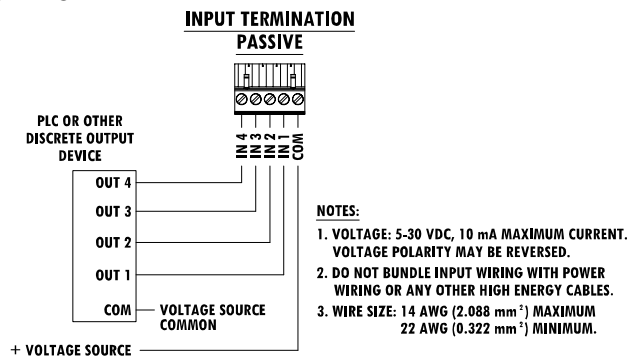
INPUT TERMINATION
PASSIVE

PLC OR OTHER DISCRETE OUTPUT DEVICE

IN 4
IN 3
IN 2
IN 1
COM

OUT 4
OUT 3
OUT 2
OUT 1
COM

VOLTAGE SOURCE COMMON

+ VOLTAGE SOURCE

NOTES:

1. VOLTAGE: 5-30 VDC, 10 mA MAXIMUM CURRENT. VOLTAGE POLARITY MAY BE REVERSED.

2. DO NOT BUNDLE INPUT WIRING WITH POWER WIRING OR ANY OTHER HIGH ENERGY CABLES.

3. WIRE SIZE: 14 AWG (2.088 $mm^2$) MAXIMUM
22 AWG (0.322 $mm^2$) MINIMUM.